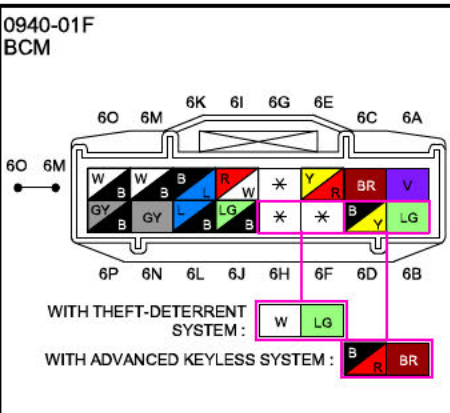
0940-01F
BCM

6K 6I 6G 6E
6O 6M 6C 6A

6O 6M

| W B | W B | B L | R W | * | Y R | BR | V |
|---|---|---|---|---|---|---|---|
| GY B | GY | L B | LG B | * | * | B Y | LG |

6P 6N 6L 6J 6H 6F 6D 6B

WITH THEFT-DETERRENT SYSTEM : W LG

WITH ADVANCED KEYLESS SYSTEM : B R BR